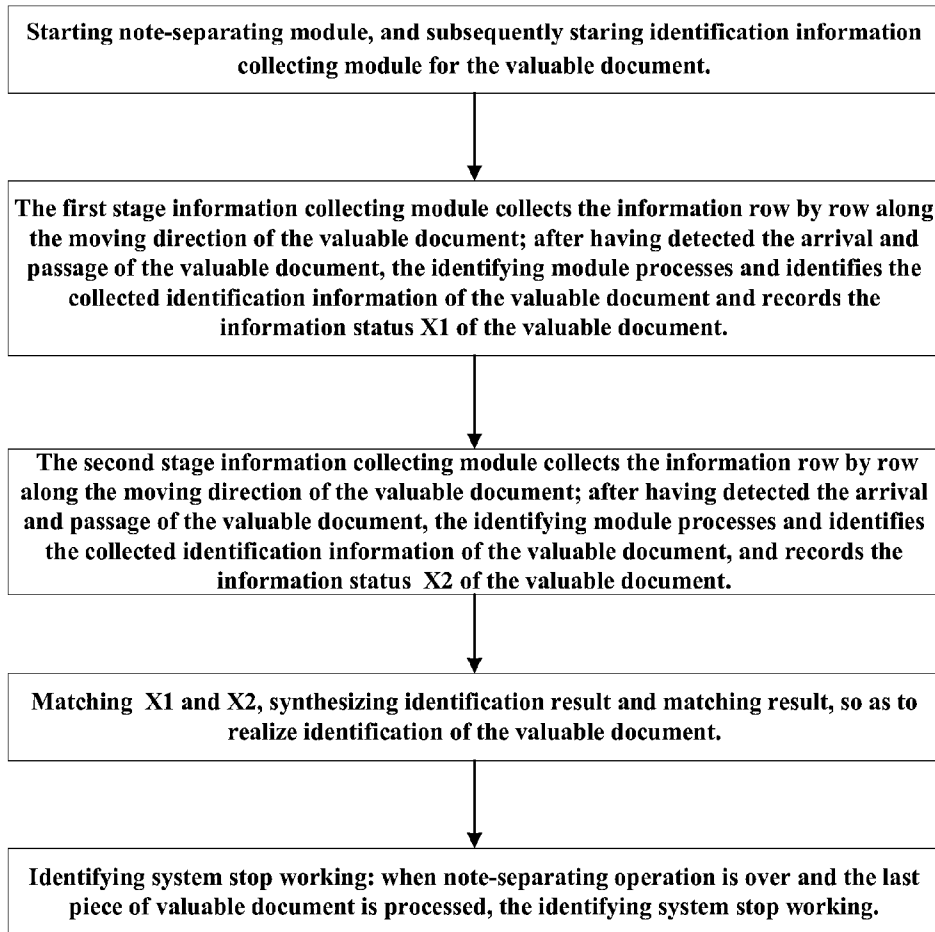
Starting note-separating module, and subsequently staring identification information collecting module for the valuable document.

The first stage information collecting module collects the information row by row along the moving direction of the valuable document; after having detected the arrival and passage of the valuable document, the identifying module processes and identifies the collected identification information of the valuable document and records the information status X1 of the valuable document.

The second stage information collecting module collects the information row by row along the moving direction of the valuable document; after having detected the arrival and passage of the valuable document, the identifying module processes and identifies the collected identification information of the valuable document, and records the information status X2 of the valuable document.

Matching X1 and X2, synthesizing identification result and matching result, so as to realize identification of the valuable document.

Identifying system stop working: when note-separating operation is over and the last piece of valuable document is processed, the identifying system stop working.